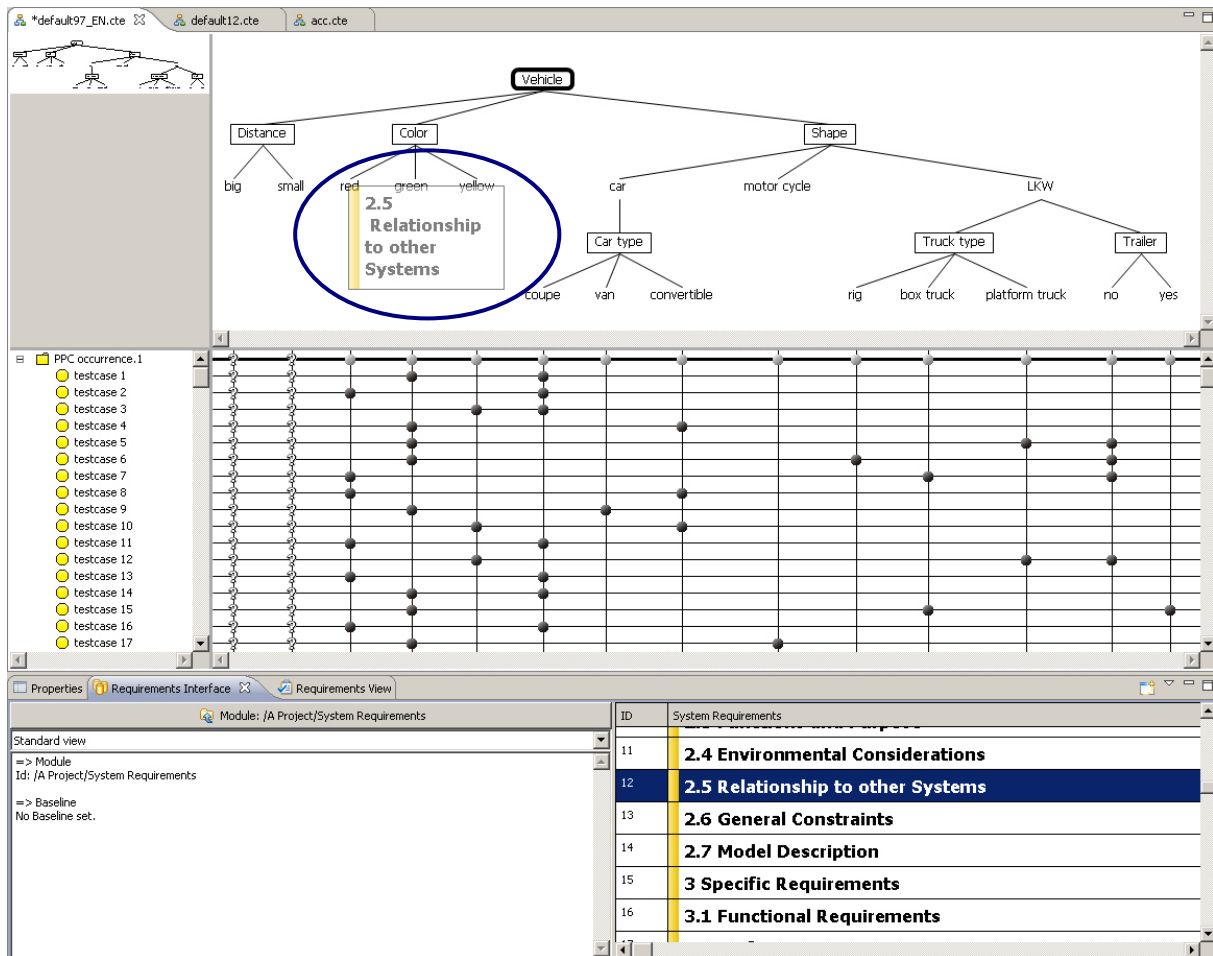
*default97_EN.cte default12.cte acc.cte

Vehicle

Distance Color Shape

big small red green yellow car motor cycle LKW

2.5 Relationship to other Systems

Car type Truck type Trailer

coupe van convertible rig box truck platform truck no yes

PPC occurrence.1
testcase 1
testcase 2
testcase 3
testcase 4
testcase 5
testcase 6
testcase 7
testcase 8
testcase 9
testcase 10
testcase 11
testcase 12
testcase 13
testcase 14
testcase 15
testcase 16
testcase 17

Properties Requirements Interface Requirements View

Module: /A Project/System Requirements

Standard view

=> Module
Id: /A Project/System Requirements

=> Baseline
No Baseline set.

| ID | System Requirements |
|---|---|
| 11 | 2.4 Environmental Considerations |
| 12 | 2.5 Relationship to other Systems |
| 13 | 2.6 General Constraints |
| 14 | 2.7 Model Description |
| 15 | 3 Specific Requirements |
| 16 | 3.1 Functional Requirements |